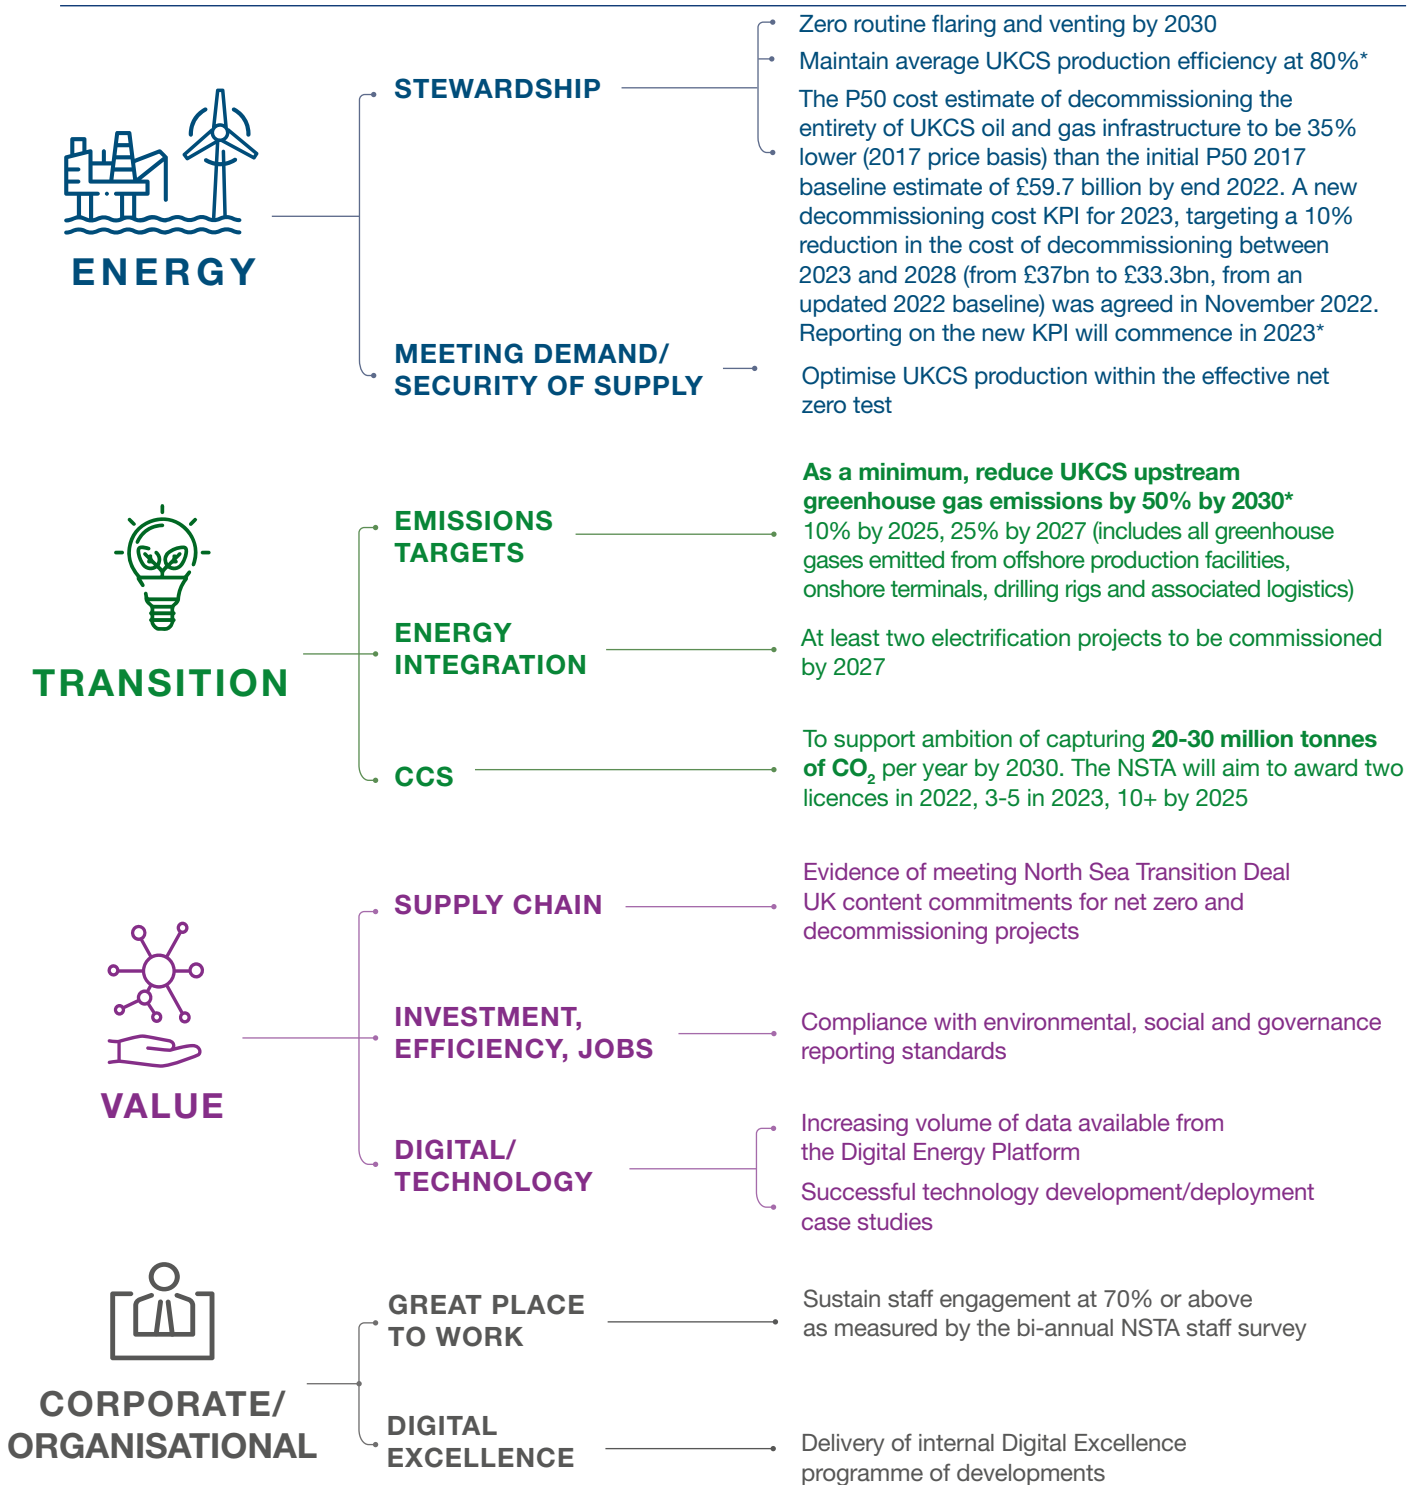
ENERGY

STEWARDSHIP

Zero routine flaring and venting by 2030

Maintain average UKCS production efficiency at 80%*

The P50 cost estimate of decommissioning the entirety of UKCS oil and gas infrastructure to be 35% lower (2017 price basis) than the initial P50 2017 baseline estimate of £59.7 billion by end 2022. A new decommissioning cost KPI for 2023, targeting a 10% reduction in the cost of decommissioning between 2023 and 2028 (from £37bn to £33.3bn, from an updated 2022 baseline) was agreed in November 2022. Reporting on the new KPI will commence in 2023*

MEETING DEMAND/ SECURITY OF SUPPLY

Optimise UKCS production within the effective net zero test

TRANSITION

EMISSIONS TARGETS

As a minimum, reduce UKCS upstream greenhouse gas emissions by 50% by 2030*
10% by 2025, 25% by 2027 (includes all greenhouse gases emitted from offshore production facilities, onshore terminals, drilling rigs and associated logistics)

ENERGY INTEGRATION

At least two electrification projects to be commissioned by 2027

CCS

To support ambition of capturing 20-30 million tonnes of $CO_2$ per year by 2030. The NSTA will aim to award two licences in 2022, 3-5 in 2023, 10+ by 2025

VALUE

SUPPLY CHAIN

Evidence of meeting North Sea Transition Deal UK content commitments for net zero and decommissioning projects

INVESTMENT, EFFICIENCY, JOBS

Compliance with environmental, social and governance reporting standards

DIGITAL/ TECHNOLOGY

Increasing volume of data available from the Digital Energy Platform

Successful technology development/deployment case studies

CORPORATE/ ORGANISATIONAL

GREAT PLACE TO WORK

Sustain staff engagement at 70% or above as measured by the bi-annual NSTA staff survey

DIGITAL EXCELLENCE

Delivery of internal Digital Excellence programme of developments